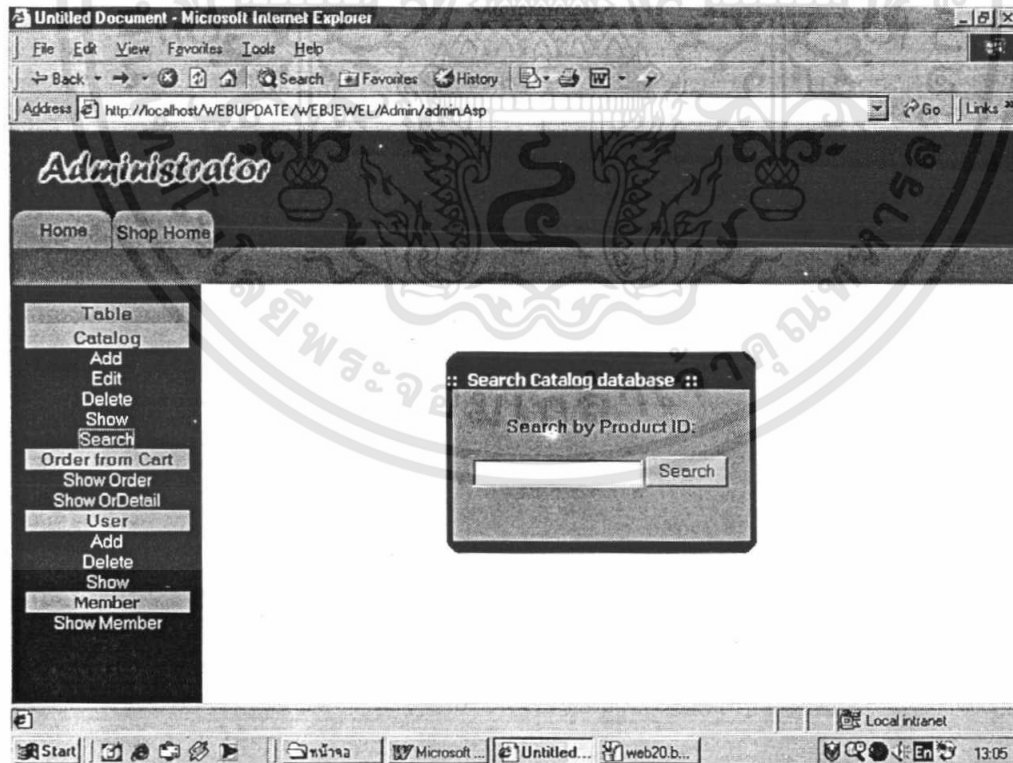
Untitled Document - Microsoft Internet Explorer

File Edit View Favorites Tools Help

Back Search Favorites History

Address http://localhost/WEBUPDATE/WEBJEWEL/Admin/admin.Asp Go Links »

Administrator

Home Shop Home

Table
Catalog
Add
Edit
Delete
Show
Search
Order from Cart
Show Order
Show OrDetail
User
Add
Delete
Show
Member
Show Member

:: Search Catalog database ::

Search by Product ID:

Search

Local intranet

Start หน้าจอ Microsoft ... Untitled... web20.b... 13:05